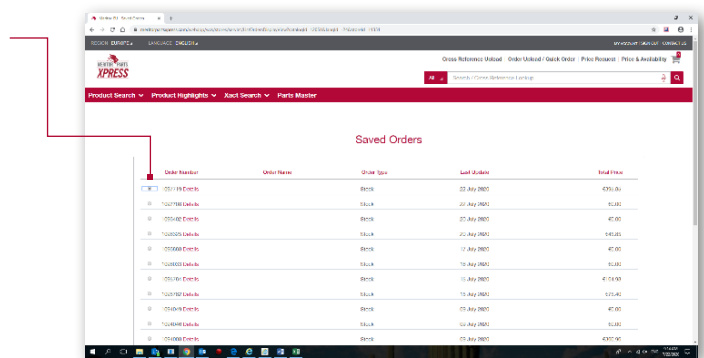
REGION EUROPE LANGUAGE ENGLISH

MY ACCOUNT SIGN OUT CONTACT US

XPRESS

Cross Reference Upload | Order Upload / Quick Order | Price Request | Price & Availability

All Search / Cross Reference Lookup

Product Search Product Highlights Xact Search Parts Master

Saved Orders

| Order Number | Order Name | Order Type | Last Updated | Total Price |
|---|---|---|---|---|
| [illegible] Details | | Stock | 22 July 2020 | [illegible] |
| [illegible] Details | | Stock | 22 July 2020 | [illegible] |
| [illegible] Details | | Stock | 22 July 2020 | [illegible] |
| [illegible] Details | | Stock | 20 July 2020 | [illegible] |
| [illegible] Details | | Stock | 17 July 2020 | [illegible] |
| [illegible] Details | | Stock | 16 July 2020 | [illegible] |
| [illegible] Details | | Stock | 16 July 2020 | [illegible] |
| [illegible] Details | | Stock | 16 July 2020 | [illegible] |
| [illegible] Details | | Stock | 03 July 2020 | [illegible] |
| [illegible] Details | | Stock | 03 July 2020 | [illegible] |
| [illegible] Details | | Stock | 03 July 2020 | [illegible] |